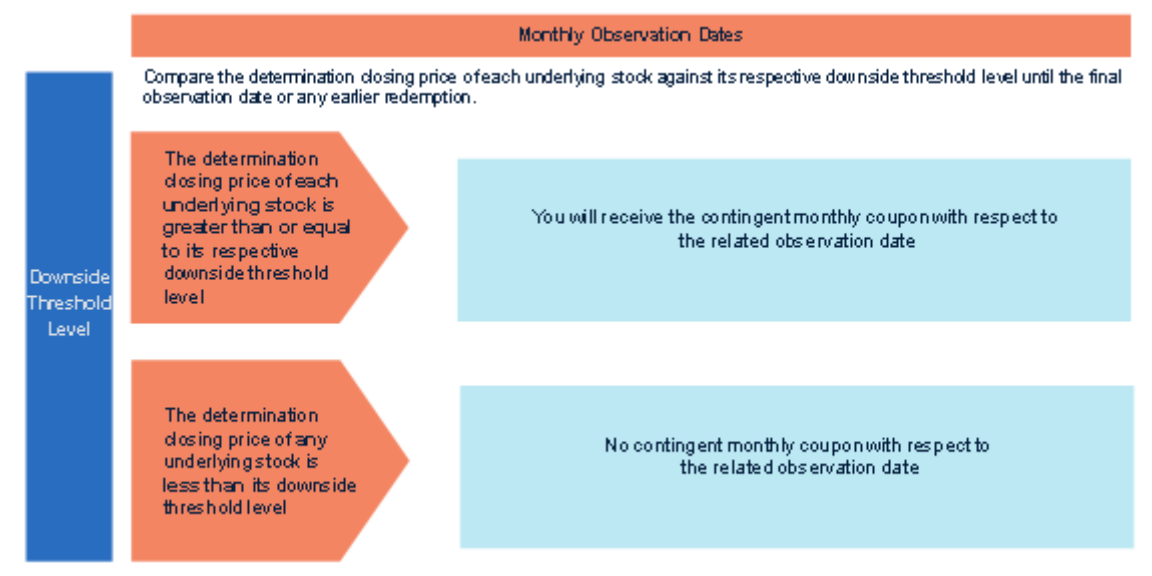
Monthly Observation Dates

Compare the determination closing price of each underlying stock against its respective downside threshold level until the final observation date or any earlier redemption.

Downside Threshold Level

The determination closing price of each underlying stock is greater than or equal to its respective downside threshold level

You will receive the contingent monthly coupon with respect to the related observation date

The determination closing price of any underlying stock is less than its downside threshold level

No contingent monthly coupon with respect to the related observation date